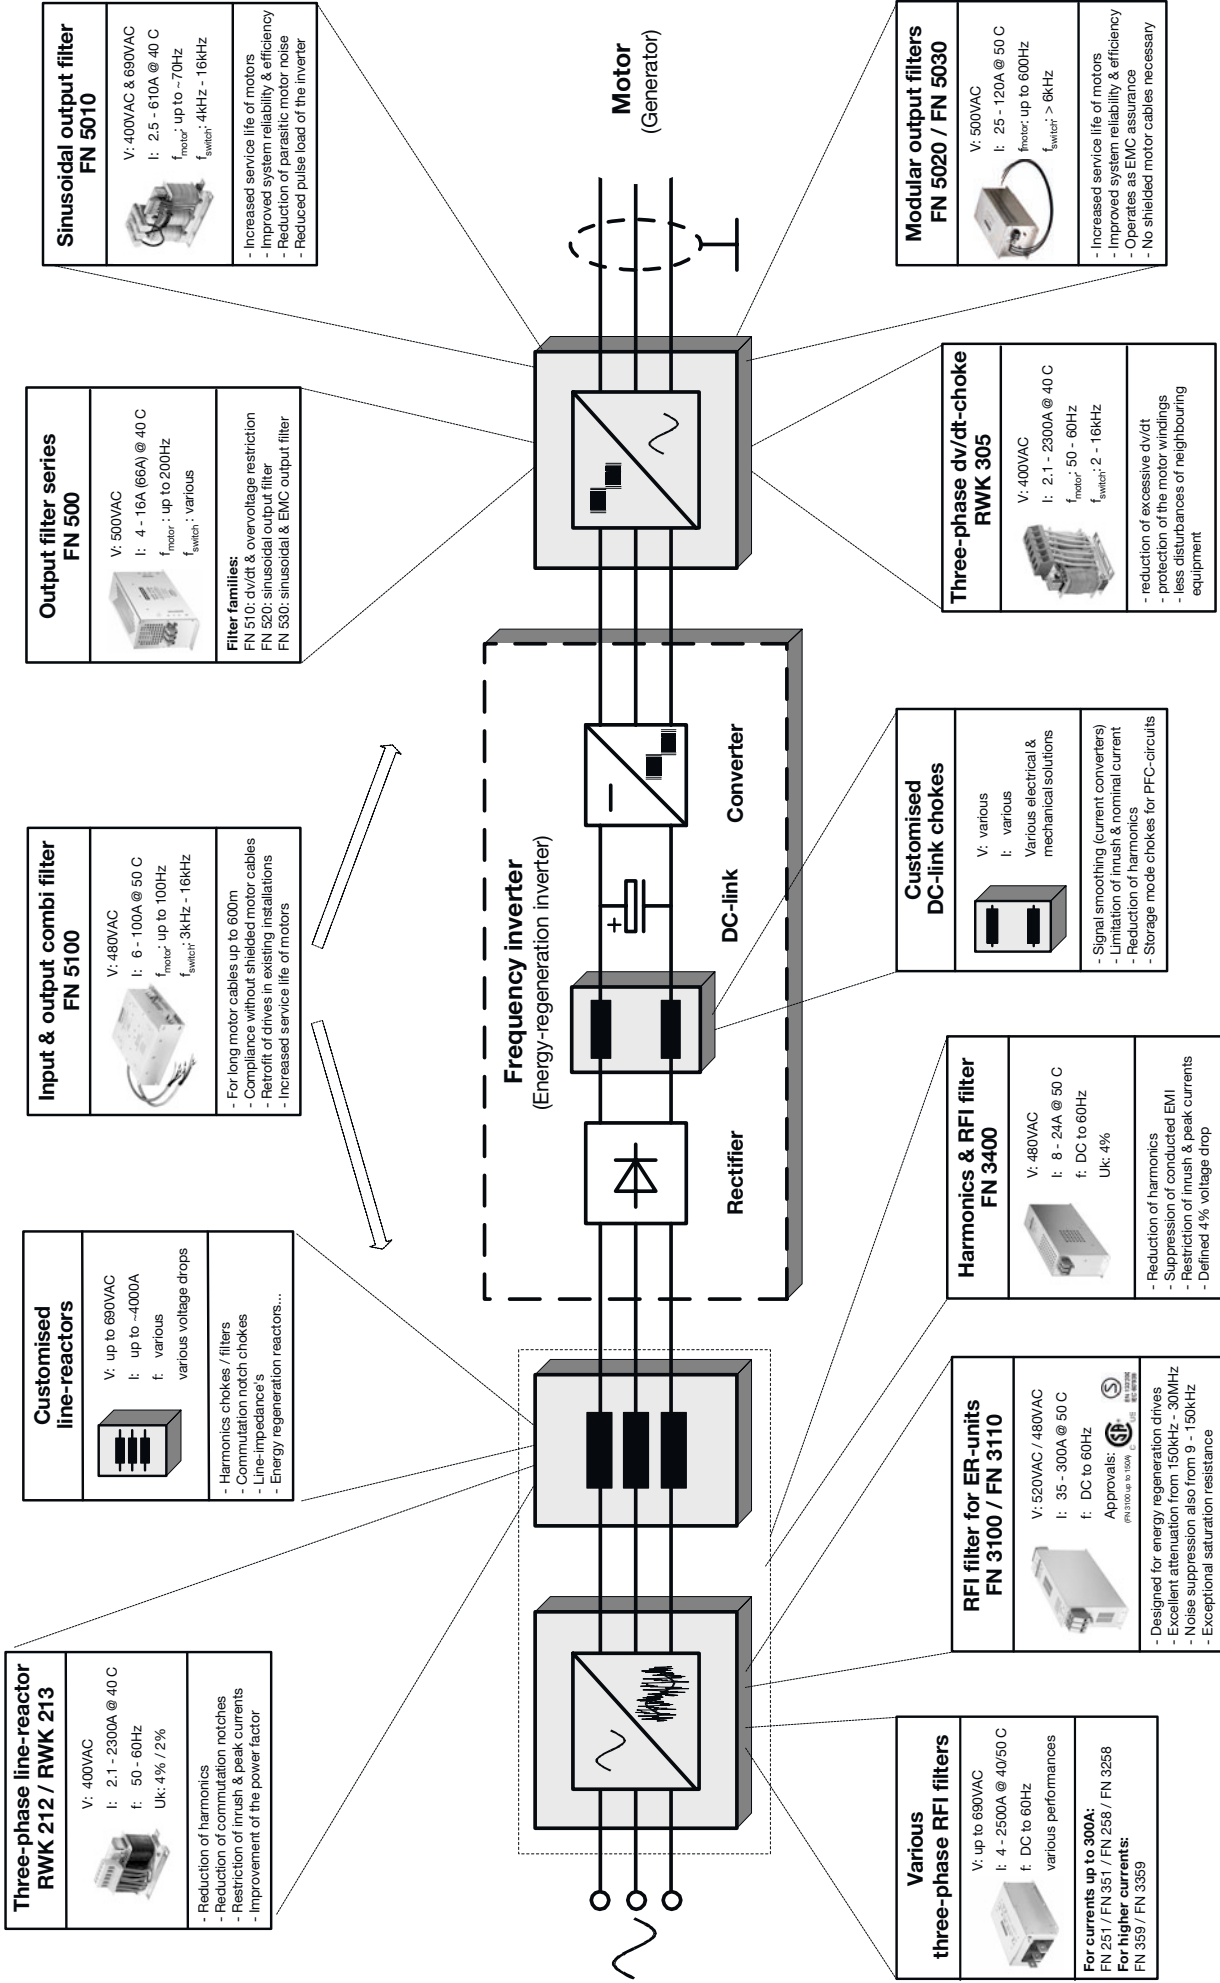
Three-phase line-reactor
RWK 212 / RWK 213

V: 400VAC
I: 2.1 - 2300A @ 40 C
f: 50 - 60Hz
Uk: 4% / 2%

- Reduction of harmonics
- Reduction of commutation notches
- Restriction of inrush & peak currents
- Improvement of the power factor

Customised
line-reactors

V: up to 690VAC
I: up to ~4000A
f: various
various voltage drops

- Harmonics chokes / filters
- Commutation notch chokes
- Line-impedance's
- Energy regeneration reactors...

Input & output combi filter
FN 5100

V: 480VAC
I: 6 - 100A @ 50 C
$f_{motor}$: up to 100Hz
$f_{switch}$: 3kHz - 16kHz

- For long motor cables up to 600m
- Compliance without shielded motor cables
- Retrofit of drives in existing installations
- Increased service life of motors

Output filter series
FN 500

V: 500VAC
I: 4 - 16A (66A) @ 40 C
$f_{motor}$ : up to 200Hz
$f_{switch}$ : various

Filter families:
FN 510: dv/dt & overvoltage restriction
FN 520: sinusoidal output filter
FN 530: sinusoidal & EMC output filter

Sinusoidal output filter
FN 5010

V: 400VAC & 690VAC
I: 2.5 - 610A @ 40 C
$f_{motor}$: up to ~70Hz
$f_{switch}$: 4kHz - 16kHz

- Increased service life of motors
- Improved system reliability & efficiency
- Reduction of parasitic motor noise
- Reduced pulse load of the inverter

Motor
(Generator)

Modular output filters
FN 5020 / FN 5030

V: 500VAC
I: 25 - 120A @ 50 C
$f_{motor}$: up to 600Hz
$f_{switch}$: > 6kHz

- Increased service life of motors
- Improved system reliability & efficiency
- Operates as EMC assurance
- No shielded motor cables necessary

Frequency inverter
(Energy-regeneration inverter)

Rectifier

DC-link

Converter

Three-phase dv/dt-choke
RWK 305

V: 400VAC
I: 2.1 - 2300A @ 40 C
$f_{motor}$: 50 - 60Hz
$f_{switch}$: 2 - 16kHz

- reduction of excessive dv/dt
- protection of the motor windings
- less disturbances of neighbouring equipment

Customised
DC-link chokes

V: various
I: various
Various electrical & mechanical solutions

- Signal smoothing (current converters)
- Limitation of inrush & nominal current
- Reduction of harmonics
- Storage mode chokes for PFC-circuits

Harmonics & RFI filter
FN 3400

V: 480VAC
I: 8 - 24A @ 50 C
f: DC to 60Hz
Uk: 4%

- Reduction of harmonics
- Suppression of conducted EMI
- Restriction of inrush & peak currents
- Defined 4% voltage drop

RFI filter for ER-units
FN 3100 / FN 3110

V: 520VAC / 480VAC
I: 35 - 300A @ 50 C
f: DC to 60Hz
Approvals:
(FN 3100 up to 150A)

- Designed for energy regeneration drives
- Excellent attenuation from 150kHz - 30MHz
- Noise suppression also from 9 - 150kHz
- Exceptional saturation resistance

Various
three-phase RFI filters

V: up to 690VAC
I: 4 - 2500A @ 40/50 C
f: DC to 60Hz
various performances

For currents up to 300A:
FN 251 / FN 351 / FN 258 / FN 3258
For higher currents:
FN 359 / FN 3359